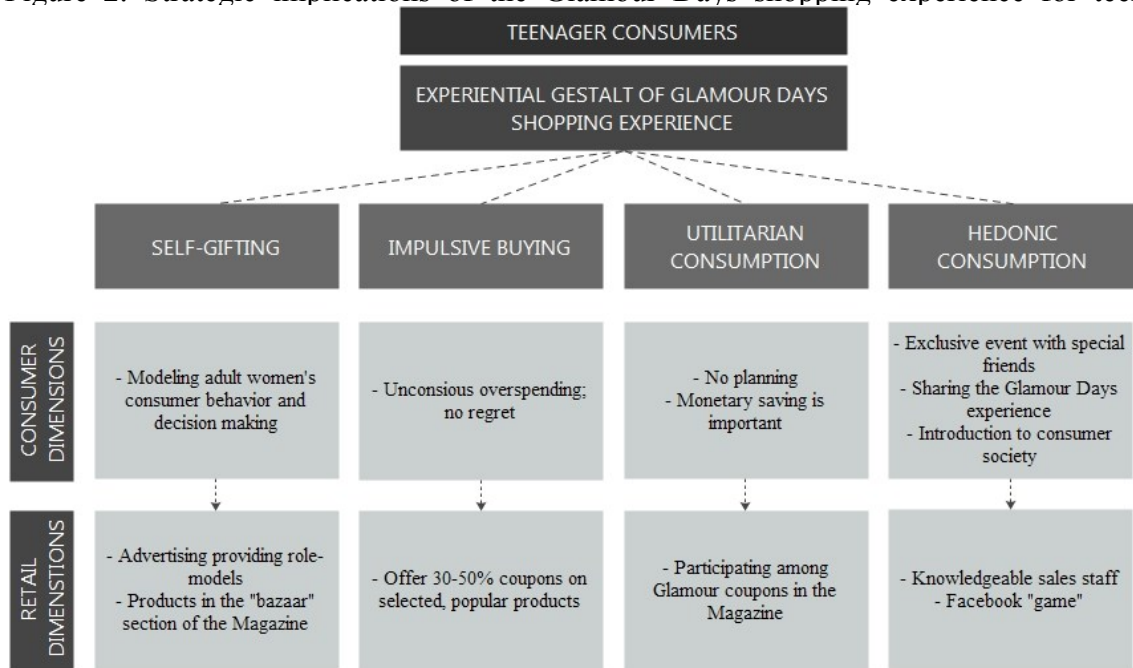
Figure 2. Strategic implications of the Glamour Days shopping experience for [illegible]

TEENAGER CONSUMERS

EXPERIENTIAL GESTALT OF GLAMOUR DAYS SHOPPING EXPERIENCE

SELF-GIFTING

IMPULSIVE BUYING

UTILITARIAN CONSUMPTION

HEDONIC CONSUMPTION

CONSUMER DIMENSIONS

- Modeling adult women's consumer behavior and decision making

- Unconsious overspending; no regret

- No planning
- Monetary saving is important

- Exclusive event with special friends
- Sharing the Glamour Days experience
- Introduction to consumer society

RETAIL DIMENSIONS

- Advertising providing role-models
- Products in the "bazaar" section of the Magazine

- Offer 30-50% coupons on selected, popular products

- Participating among Glamour coupons in the Magazine

- Knowledgeable sales staff
- Facebook "game"